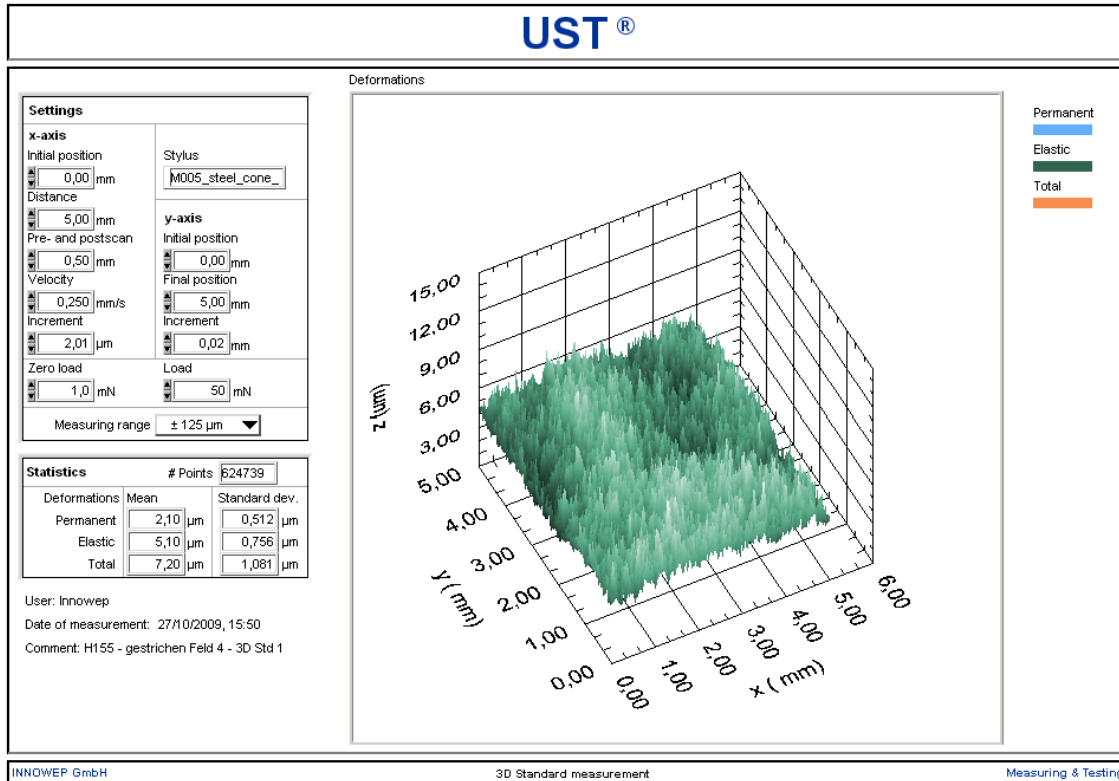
UST ®

Settings

x-axis

Initial position

0,00 mm

Distance

5,00 mm

Pre- and postscan

0,50 mm

Velocity

0,250 mm/s

Increment

2,01 µm

Stylus

M005_steel_cone_

y-axis

Initial position

0,00 mm

Final position

5,00 mm

Increment

0,02 mm

Zero load

1,0 mN

Load

50 mN

Measuring range ± 125 µm

Statistics # Points 624739

| Deformations | Mean | Standard dev. |
|---|---|---|
| Permanent | 2,10 µm | 0,512 µm |
| Elastic | 5,10 µm | 0,756 µm |
| Total | 7,20 µm | 1,081 µm |

User: Innowep

Date of measurement: 27/10/2009, 15:50

Comment: H155 - gestrichen Feld 4 - 3D Std 1

Deformations

15,00
12,00
9,00
6,00
3,00
z (µm)

5,00
4,00
3,00
2,00
1,00
0,00
y (mm)

0,00
1,00
2,00
3,00
4,00
5,00
6,00
x (mm)

Permanent

Elastic

Total

INNOWEP GmbH

3D Standard measurement

Measuring & Testing